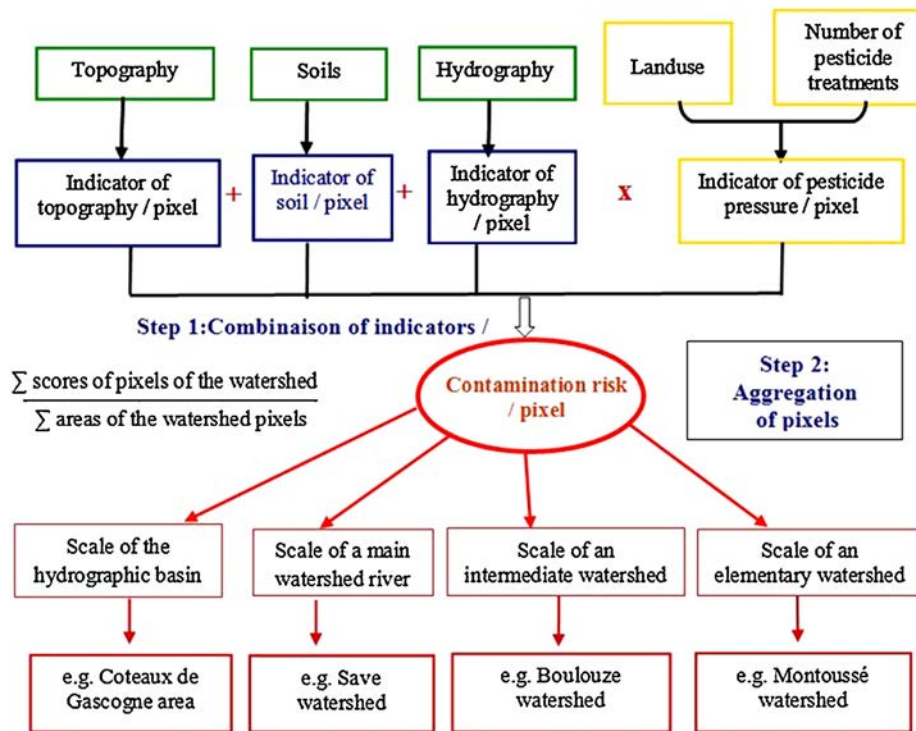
Topography

Soils

Hydrography

Landuse

Number of pesticide treatments

Indicator of topography / pixel

+

Indicator of soil / pixel

+

Indicator of hydrography / pixel

x

Indicator of pesticide pressure / pixel

Step 1:Combinaison of indicators /

$\frac{\sum \text{scores of pixels of the watershed}}{\sum \text{areas of the watershed pixels}}$

Contamination risk / pixel

Step 2: Aggregation of pixels

Scale of the hydrographic basin

Scale of a main watershed river

Scale of an intermediate watershed

Scale of an elementary watershed

e.g. Coteaux de Gascogne area

e.g. Save watershed

e.g. Boulouze watershed

e.g. Montoussé watershed